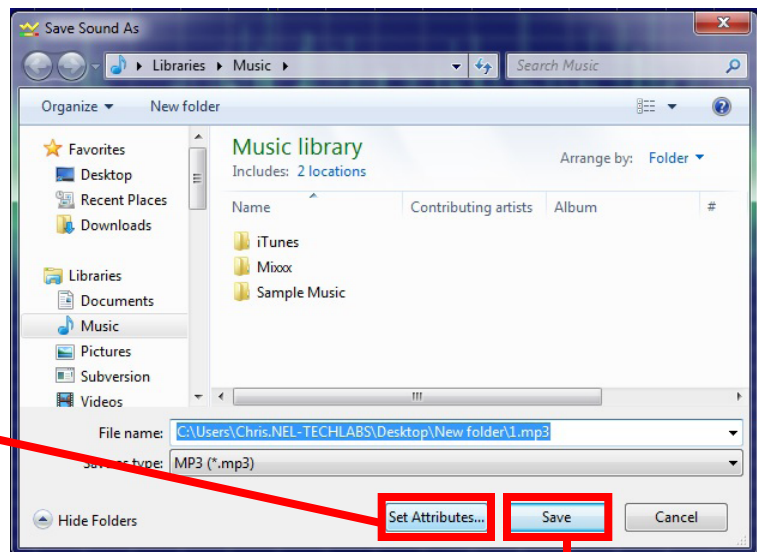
Save Sound As

Libraries ▸ Music ▸

Search Music

Organize ▾ New folder

Favorites
Desktop
Recent Places
Downloads

Libraries
Documents
Music
Pictures
Subversion
Videos

Music library
Includes: 2 locations

Arrange by: Folder ▾

| Name | Contributing artists | Album | # |
|---|---|---|---|
| iTunes | | | |
| Mixxx | | | |
| Sample Music | | | |

File name: C:\Users\Chris.NEL-TECHLABS\Desktop\New folder\1.mp3

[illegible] type: MP3 (*.mp3)

Hide Folders

Set Attributes...

Save

Cancel